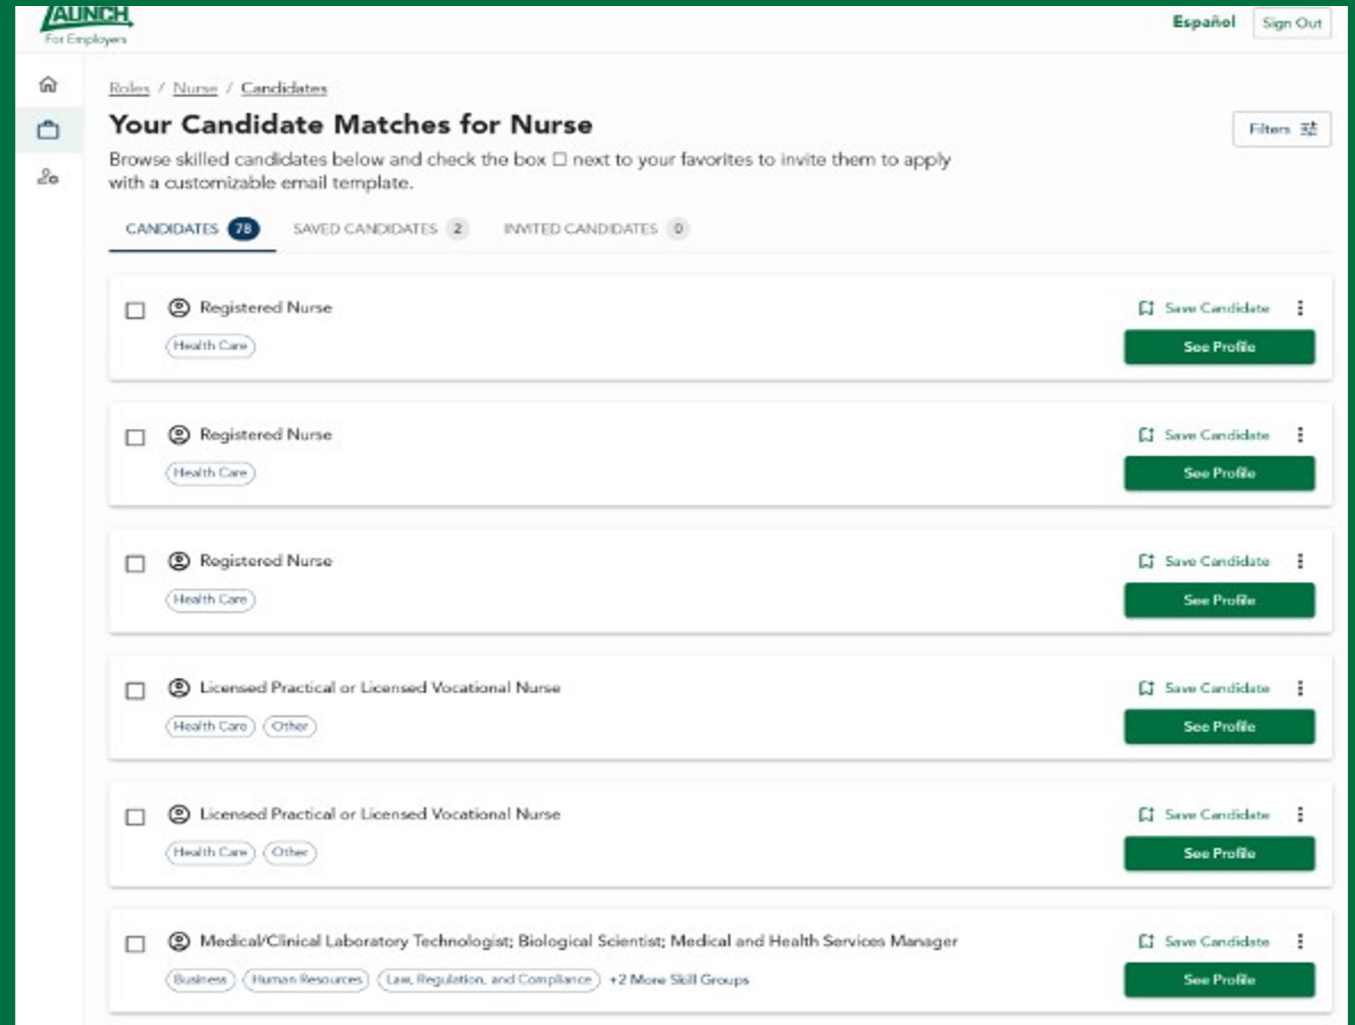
LAUNCH
For Employers

Español Sign Out

Roles / Nurse / Candidates

Your Candidate Matches for Nurse

Filters

Browse skilled candidates below and check the box ☐ next to your favorites to invite them to apply with a customizable email template.

CANDIDATES 78 SAVED CANDIDATES 2 INVITED CANDIDATES 0

Registered Nurse
Health Care
Save Candidate
See Profile

Registered Nurse
Health Care
Save Candidate
See Profile

Registered Nurse
Health Care
Save Candidate
See Profile

Licensed Practical or Licensed Vocational Nurse
Health Care Other
Save Candidate
See Profile

Licensed Practical or Licensed Vocational Nurse
Health Care Other
Save Candidate
See Profile

Medical/Clinical Laboratory Technologist; Biological Scientist; Medical and Health Services Manager
Business Human Resources Law, Regulation, and Compliance +2 More Skill Groups
Save Candidate
See Profile